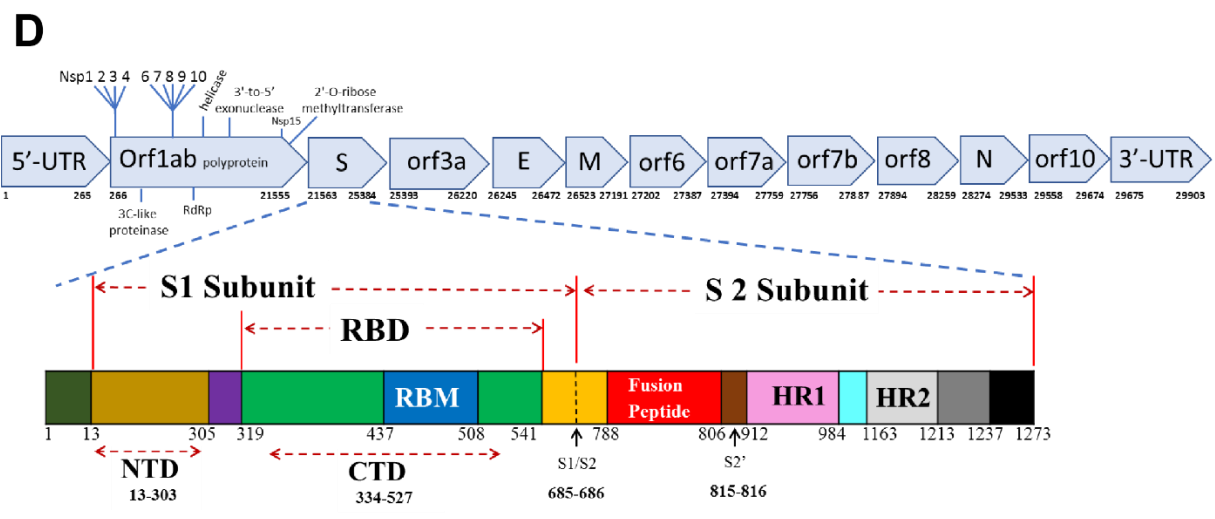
D

Nsp1 2 3 4 6 7 8 9 10 helicase 3'-to-5' exonuclease 2'-O-ribose methyltransferase Nsp15

5'-UTR Orf1ab polyprotein S orf3a E M orf6 orf7a orf7b orf8 N orf10 3'-UTR

1 265 266 21555 21563 25384 25393 26220 26245 26472 26523 27191 27202 27387 27394 27759 27756 27887 27894 28259 28274 29533 29558 29674 29675 29903

3C-like proteinase RdRp

S1 Subunit S 2 Subunit

RBD

RBM Fusion Peptide HR1 HR2

1 13 305 319 437 508 541 788 806 912 984 1163 1213 1237 1273

NTD 13-303

CTD 334-527

S1/S2 685-686

S2' 815-816